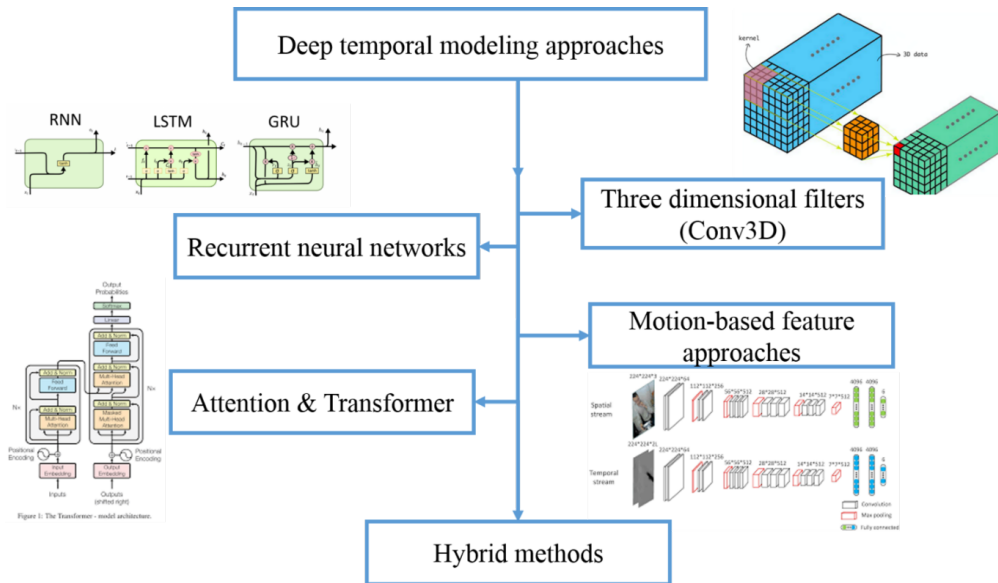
Deep temporal modeling approaches

kernel

3D data

RNN LSTM GRU

Three dimensional filters (Conv3D)

Recurrent neural networks

Output Probabilities

Softmax

Linear

Add & Norm

Feed Forward

Add & Norm

Multi-Head Attention

Add & Norm

Feed Forward

Add & Norm

Multi-Head Attention

Add & Norm

Masked Multi-Head Attention

N×

N×

Positional Encoding

Positional Encoding

Input Embedding

Output Embedding

Inputs

Outputs (shifted right)

Figure 1: The Transformer - model architecture.

Motion-based feature approaches

Attention & Transformer

224*224*3

224*224*64

112*112*256

56*56*512

28*28*512

14*14*512

7*7*512

4096

4096

Spatial stream

224*224*2L

224*224*64

112*112*256

56*56*512

28*28*512

14*14*512

7*7*512

4096

4096

Temporal stream

Convolution

Max pooling

Fully connected

Hybrid methods